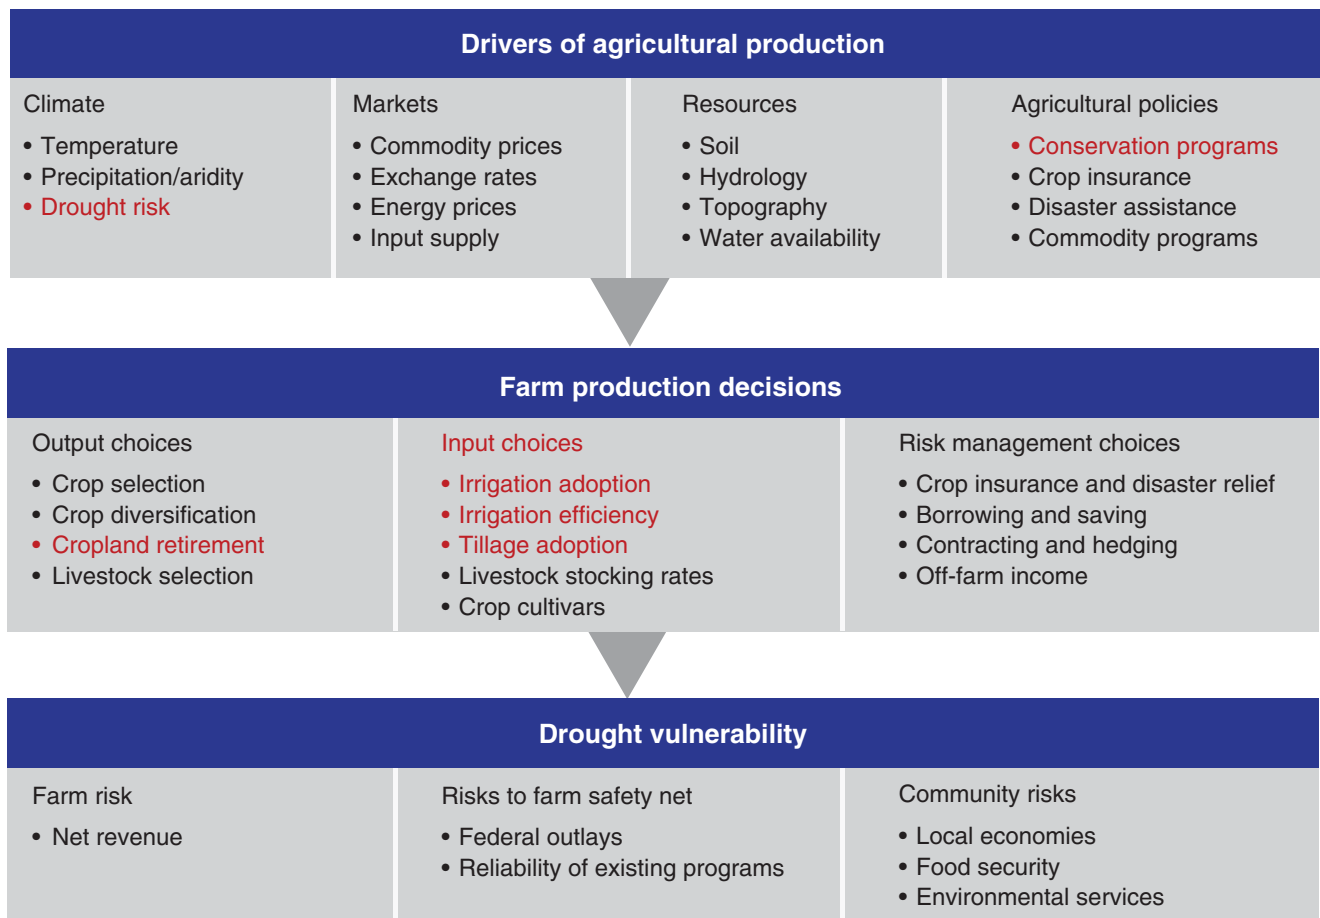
Drivers of agricultural production

Climate
• Temperature
• Precipitation/aridity
• Drought risk

Markets
• Commodity prices
• Exchange rates
• Energy prices
• Input supply

Resources
• Soil
• Hydrology
• Topography
• Water availability

Agricultural policies
• Conservation programs
• Crop insurance
• Disaster assistance
• Commodity programs

Farm production decisions

Output choices
• Crop selection
• Crop diversification
• Cropland retirement
• Livestock selection

Input choices
• Irrigation adoption
• Irrigation efficiency
• Tillage adoption
• Livestock stocking rates
• Crop cultivars

Risk management choices
• Crop insurance and disaster relief
• Borrowing and saving
• Contracting and hedging
• Off-farm income

Drought vulnerability

Farm risk
• Net revenue

Risks to farm safety net
• Federal outlays
• Reliability of existing programs

Community risks
• Local economies
• Food security
• Environmental services